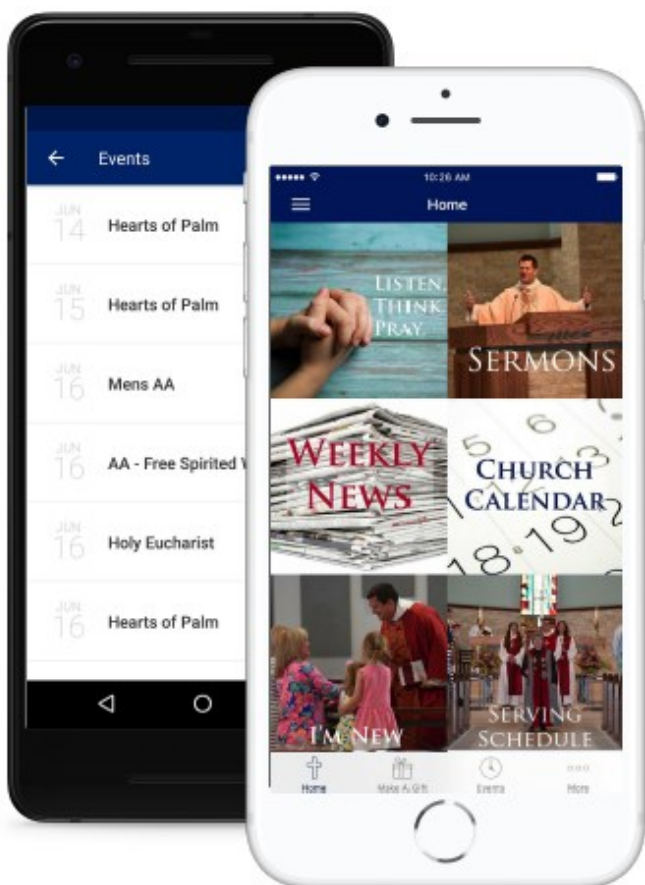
Events

JUN 14 Hearts of Palm

JUN 15 Hearts of Palm

JUN 16 Mens AA

JUN 16 AA - Free Spirited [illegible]

JUN 16 Holy Eucharist

JUN 16 Hearts of Palm

10:26 AM

Home

LISTEN. THINK. PRAY.

SERMONS

WEEKLY NEWS

CHURCH CALENDAR

I'M NEW

SERVING SCHEDULE

Home

Make A Gift

Events

More